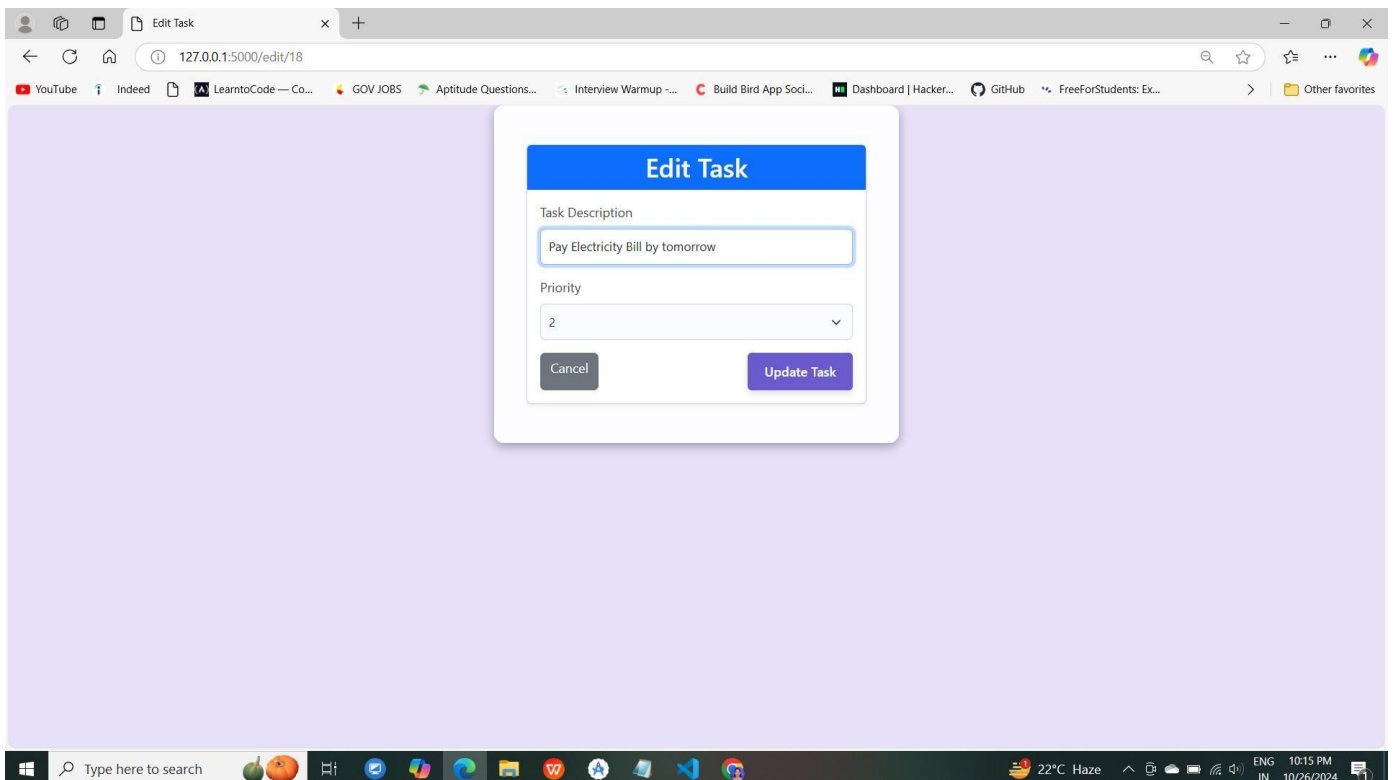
Edit Task
127.0.0.1:5000/edit/18
YouTube Indeed LearntoCode — Co... GOV JOBS Aptitude Questions... Interview Warmup -... Build Bird App Soci... Dashboard | Hacker... GitHub FreeForStudents: Ex... Other favorites

Edit Task

Task Description

Pay Electricity Bill by tomorrow

Priority

2

Cancel

Update Task

Type here to search

22°C Haze ENG IN 10:15 PM 10/26/2024